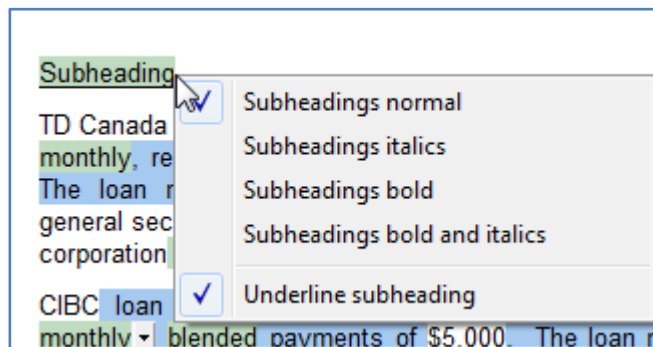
Subheading

TD Canada
monthly, re
The loan r
general sec
corporation

CIBC loan
monthly blended payments of $5,000. The loan r

Subheadings normal
Subheadings italics
Subheadings bold
Subheadings bold and italics
Underline subheading